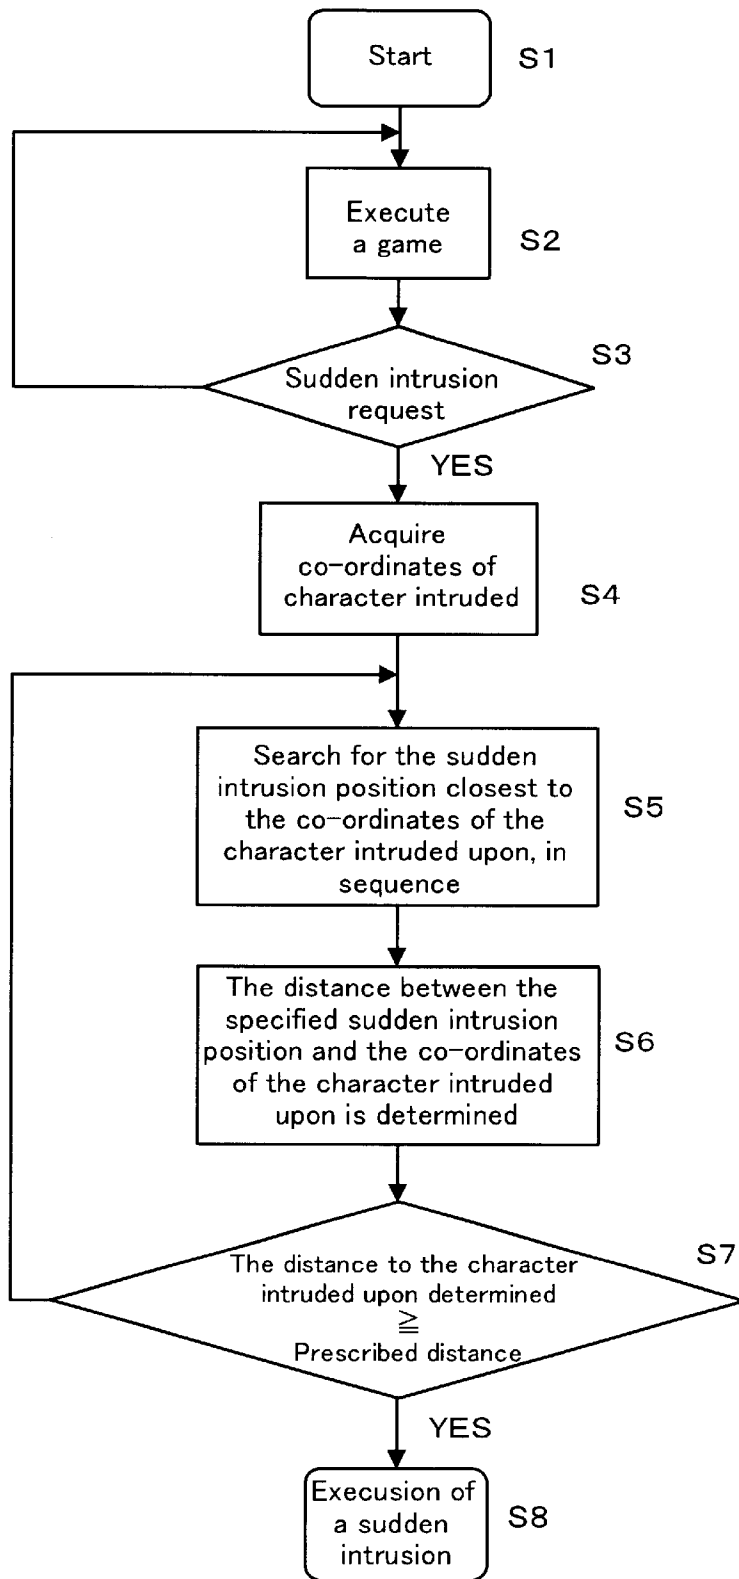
Start

S1

Execute a game

S2

S3

Sudden intrusion request

YES

Acquire co-ordinates of character intruded

S4

Search for the sudden intrusion position closest to the co-ordinates of the character intruded upon, in sequence

S5

The distance between the specified sudden intrusion position and the co-ordinates of the character intruded upon is determined

S6

S7

The distance to the character intruded upon determined $\geqq$ Prescribed distance

YES

Execusion of a sudden intrusion

S8